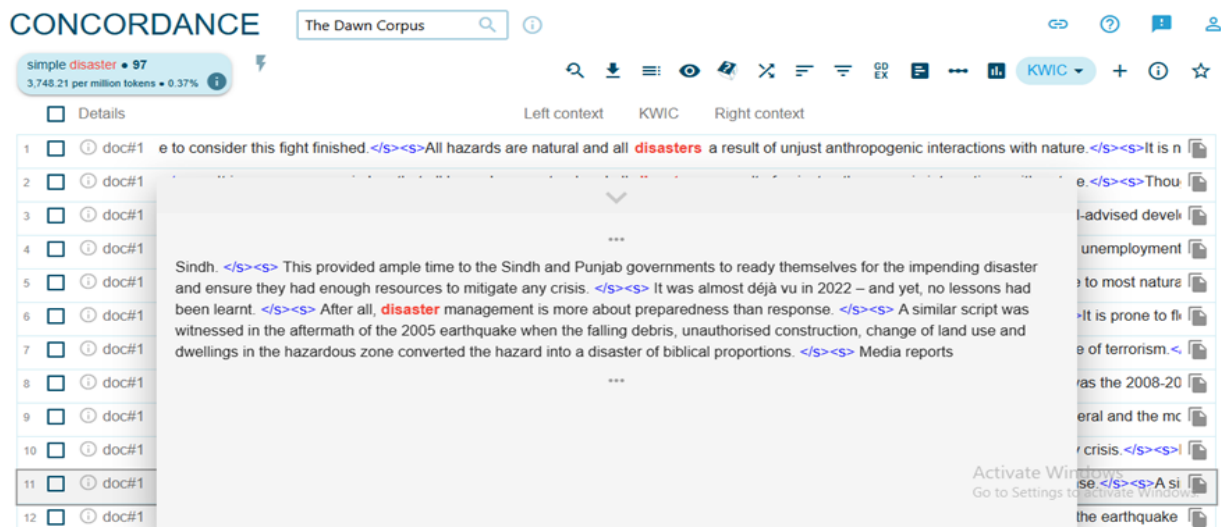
CONCORDANCE

The Dawn Corpus

simple disaster • 97
3,748.21 per million tokens • 0.37%

GD EX

KWIC

Details

Left context

KWIC

Right context

1 doc#1 e to consider this fight finished.</s><s>All hazards are natural and all disasters a result of unjust anthropogenic interactions with nature.</s><s>It is n

2 doc#1 e.</s><s>Thou

3 doc#1 l-advised devel

4 doc#1 unemployment

5 doc#1 e to most natura

6 doc#1 >It is prone to fl

7 doc#1 e of terrorism.<

8 doc#1 was the 2008-20

9 doc#1 eral and the mo

10 doc#1 y crisis.</s><s>

11 doc#1 se.</s><s>A si

12 doc#1 the earthquake

•••

Sindh. </s><s> This provided ample time to the Sindh and Punjab governments to ready themselves for the impending disaster and ensure they had enough resources to mitigate any crisis. </s><s> It was almost déjà vu in 2022 – and yet, no lessons had been learnt. </s><s> After all, disaster management is more about preparedness than response. </s><s> A similar script was witnessed in the aftermath of the 2005 earthquake when the falling debris, unauthorised construction, change of land use and dwellings in the hazardous zone converted the hazard into a disaster of biblical proportions. </s><s> Media reports

•••

Activate Windows
Go to Settings to activate Windows.